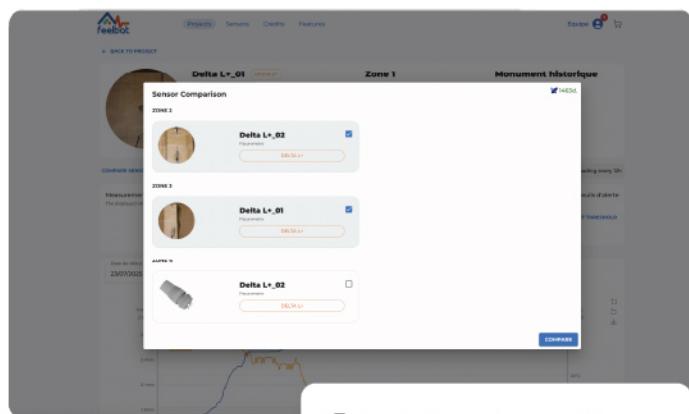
feelbat

Projects Sensors Credits Features

Equipe

← BACK TO PROJECT

Delta L+_01

Zone 1

Monument historique

Sensor Comparison

1463d.

ZONE 2

Delta L+_02

Fissurometre

DELTA L+

ZONE 3

Delta L+_01

Fissurometre

DELTA L+

AUTRE

Delta L+_02

Fissurometre

DELTA L+

COMPARE

COMPARE SENS

Measureme

23/07/2025